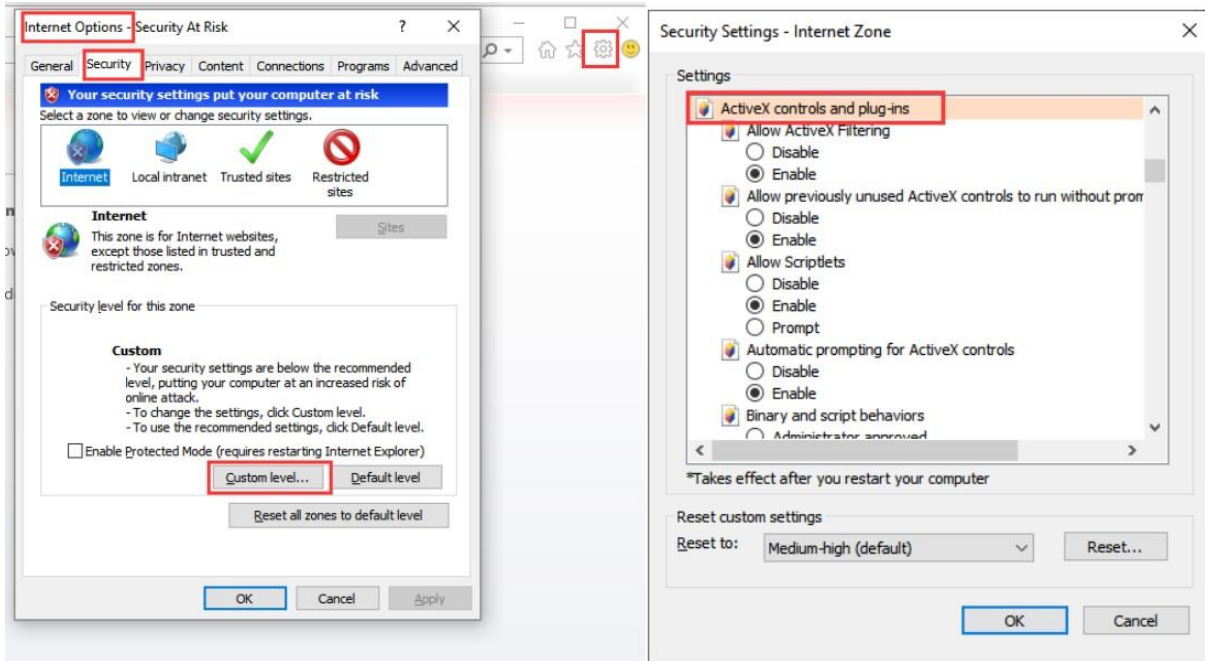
Internet Options - Security At Risk
?
General Security Privacy Content Connections Programs Advanced
Your security settings put your computer at risk
Select a zone to view or change security settings.
Internet Local intranet Trusted sites Restricted sites
Internet
This zone is for Internet websites, except those listed in trusted and restricted zones.
Sites
Security level for this zone
Custom
- Your security settings are below the recommended level, putting your computer at an increased risk of online attack.
- To change the settings, click Custom level.
- To use the recommended settings, click Default level.
Enable Protected Mode (requires restarting Internet Explorer)
Custom level... Default level
Reset all zones to default level
OK Cancel Apply

Security Settings - Internet Zone
Settings
ActiveX controls and plug-ins
Allow ActiveX Filtering
Disable
Enable
Allow previously unused ActiveX controls to run without prom
Disable
Enable
Allow Scriptlets
Disable
Enable
Prompt
Automatic prompting for ActiveX controls
Disable
Enable
Binary and script behaviors
Administrator approved
*Takes effect after you restart your computer
Reset custom settings
Reset to: Medium-high (default) Reset...
OK Cancel